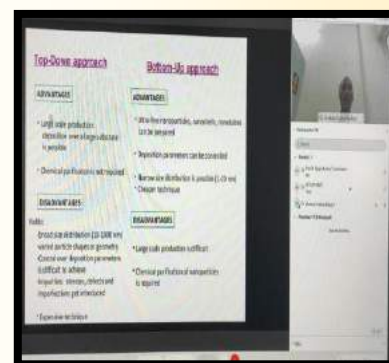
Top-Down approach

ADVANTAGES

• Large scale production: deposition over a large substrate is possible

• Chemical purification is not required

DISADVANTAGES

Voids:
Broad size distribution (10-1000 nm) varied particle shapes or geometry
Control over deposition parameters is difficult to achieve
Impurities: stresses, defects and imperfections get introduced

• Expensive technique

Bottom-Up approach

ADVANTAGES

• Ultra-fine nanoparticles, nanoshells, nanotubes can be prepared

• Deposition parameters can be controlled

• Narrow size distribution is possible (1-20 nm)
• Cheaper technique

DISADVANTAGES

• Large scale production is difficult

• Chemical purification of nanoparticles is required

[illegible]